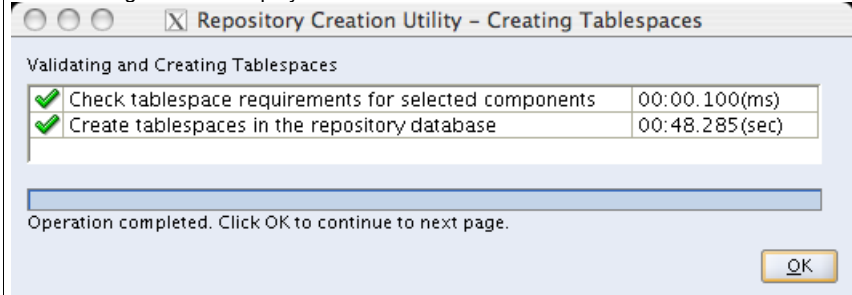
Repository Creation Utility - Creating Tablespaces

Validating and Creating Tablespaces

| Check tablespace requirements for selected components | 00:00.100(ms) |
|---|---|
| Create tablespaces in the repository database | 00:48.285(sec) |

Operation completed. Click OK to continue to next page.

OK